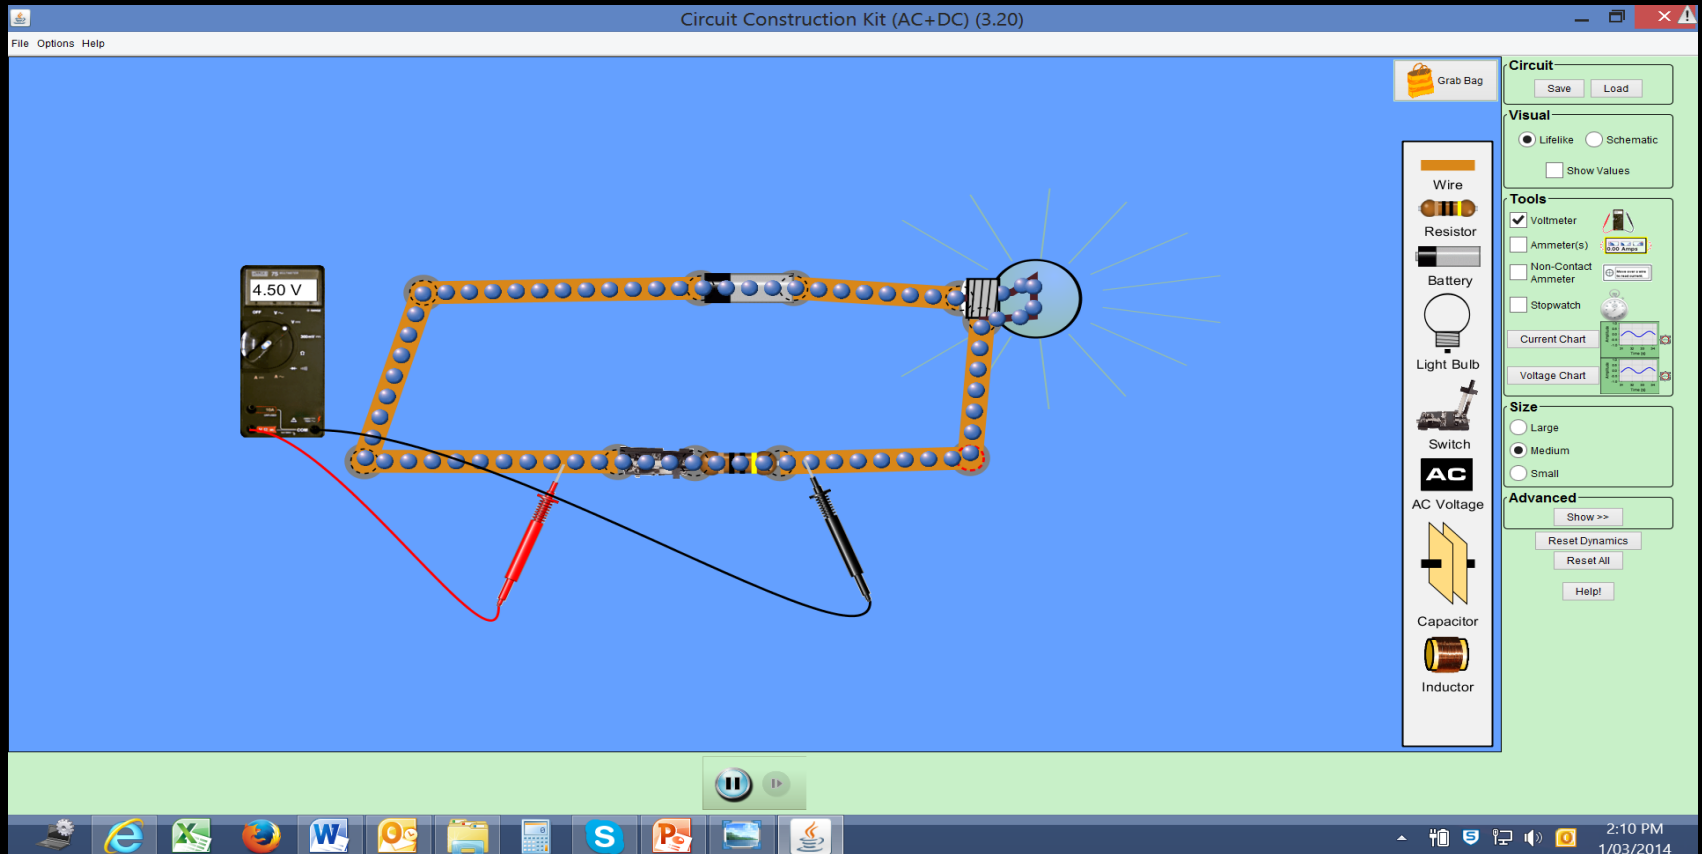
Circuit Construction Kit (AC+DC) (3.20)

File Options Help

4.50 V

Grab Bag

Wire
Resistor
Battery
Light Bulb
Switch
AC
AC Voltage
Capacitor
Inductor

Circuit
Save Load

Visual
Lifelike Schematic
Show Values

Tools
Voltmeter
Ammeter(s)
Non-Contact Ammeter
Stopwatch
Current Chart
Voltage Chart

Size
Large
Medium
Small

Advanced
Show >>
Reset Dynamics
Reset All
Help!

2:10 PM
1/03/2014